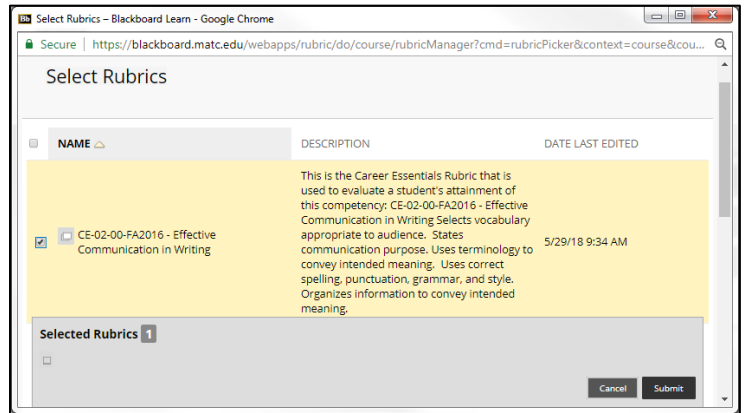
Bb Select Rubrics – Blackboard Learn - Google Chrome

Secure | https://blackboard.matc.edu/webapps/rubric/do/course/rubricManager?cmd=rubricPicker&context=course&cou...

Select Rubrics

| | NAME | DESCRIPTION | DATE LAST EDITED |
|---|---|---|---|
| ☑ | CE-02-00-FA2016 - Effective Communication in Writing | This is the Career Essentials Rubric that is used to evaluate a student's attainment of this competency: CE-02-00-FA2016 - Effective Communication in Writing Selects vocabulary appropriate to audience. States communication purpose. Uses terminology to convey intended meaning. Uses correct spelling, punctuation, grammar, and style. Organizes information to convey intended meaning. | 5/29/18 9:34 AM |

Selected Rubrics 1

Cancel Submit